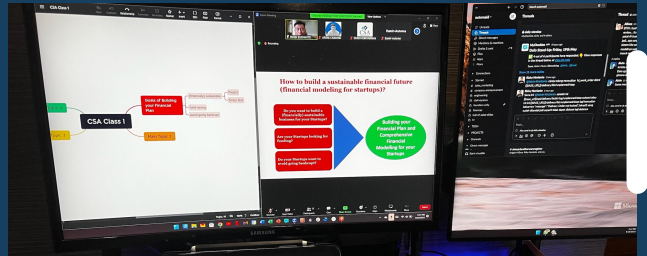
CSA Class 1

CSA Class 1

Goals of Building your Financial Plan

Main Topic 2

Topic 1

Main Topic 3

Recording

How to build a sustainable financial future (financial modeling for startups)?

Do you want to build a (financially) sustainable business for your Startup?

Are your Startups looking for funding?

Do your Startups want to avoid going bankrupt?

Building your Financial Plan and Comprehensive Financial Modeling for your Startups

SAMSUNG

Threads

Channels

Direct messages